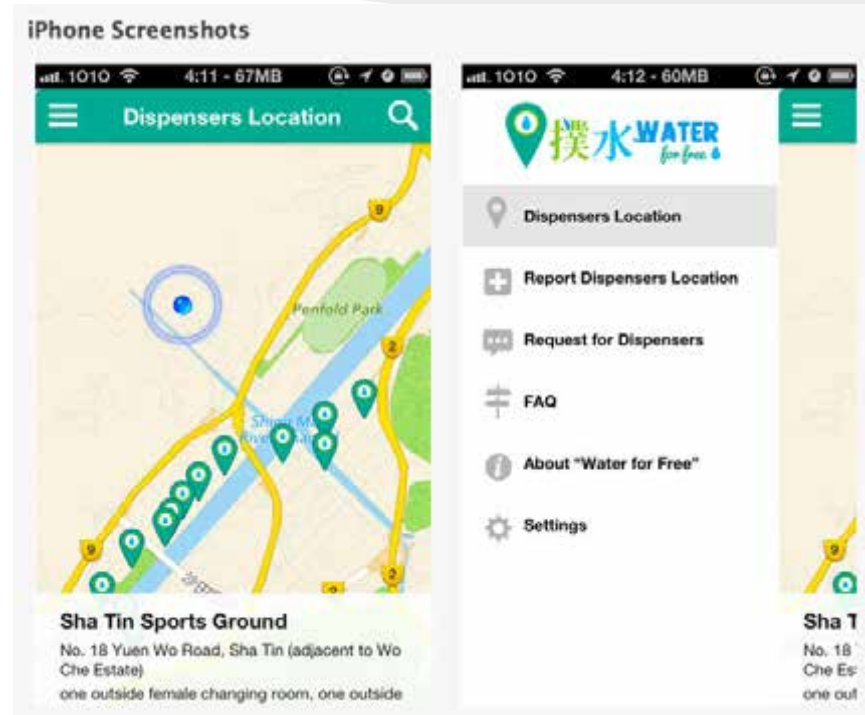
iPhone Screenshots

1010 4:11 - 67MB

Dispensers Location

9

Penfold Park

2

Shing Mun River

9

Sha Tin Sports Ground

No. 18 Yuen Wo Road, Sha Tin (adjacent to Wo Che Estate)

one outside female changing room, one outside

1010 4:12 - 60MB

撲水 WATER for free

Dispensers Location

Report Dispensers Location

Request for Dispensers

FAQ

About "Water for Free"

Settings

Sha T

No. 18

Che Es

one out